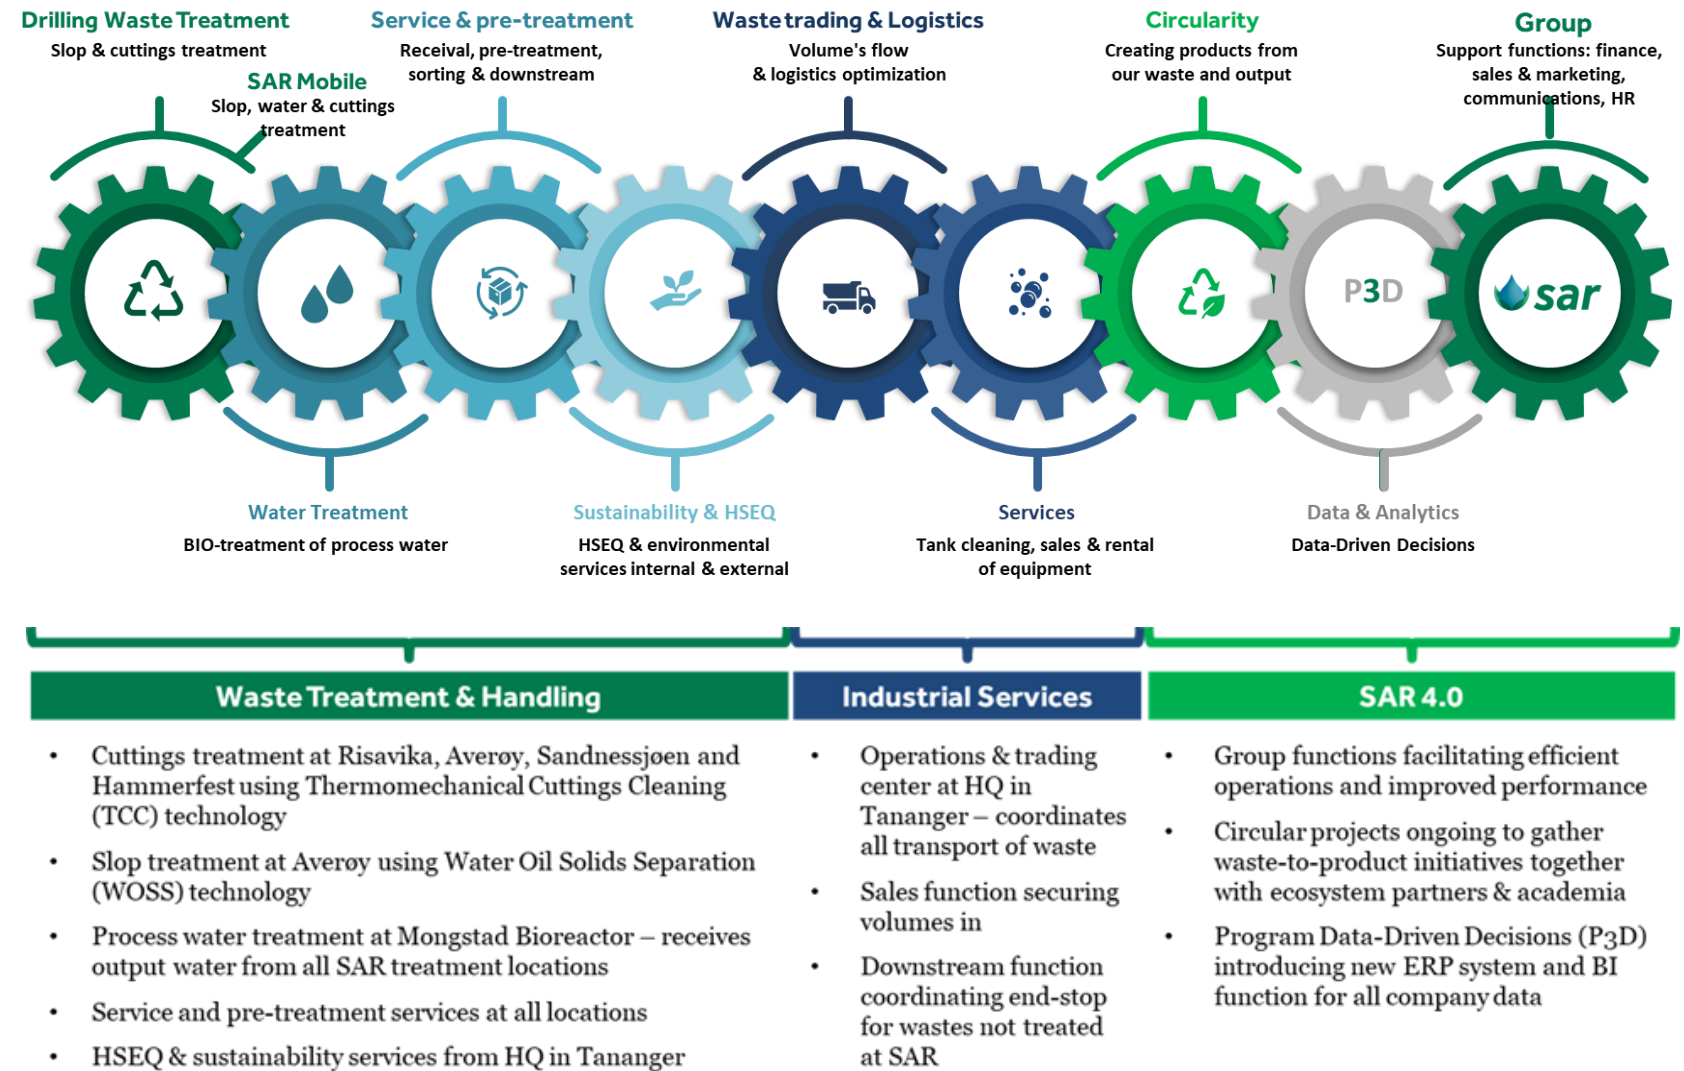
Drilling Waste Treatment
Slop & cuttings treatment

SAR Mobile
Slop, water & cuttings treatment

Service & pre-treatment
Receival, pre-treatment, sorting & downstream

Waste trading & Logistics
Volume's flow & logistics optimization

Circularity
Creating products from our waste and output

Group
Support functions: finance, sales & marketing, communications, HR

P3D

sar

Water Treatment
BIO-treatment of process water

Sustainability & HSEQ
HSEQ & environmental services internal & external

Services
Tank cleaning, sales & rental of equipment

Data & Analytics
Data-Driven Decisions

Waste Treatment & Handling

• Cuttings treatment at Risavika, Averøy, Sandnessjøen and Hammerfest using Thermomechanical Cuttings Cleaning (TCC) technology
• Slop treatment at Averøy using Water Oil Solids Separation (WOSS) technology
• Process water treatment at Mongstad Bioreactor – receives output water from all SAR treatment locations
• Service and pre-treatment services at all locations
• HSEQ & sustainability services from HQ in Tananger

Industrial Services

• Operations & trading center at HQ in Tananger – coordinates all transport of waste
• Sales function securing volumes in
• Downstream function coordinating end-stop for wastes not treated at SAR

SAR 4.0

• Group functions facilitating efficient operations and improved performance
• Circular projects ongoing to gather waste-to-product initiatives together with ecosystem partners & academia
• Program Data-Driven Decisions (P3D) introducing new ERP system and BI function for all company data